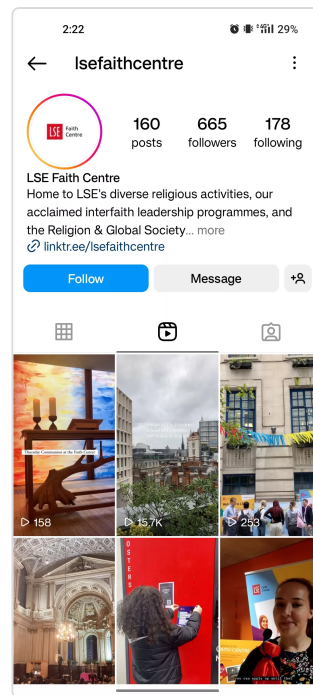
2:22

29%

lsefaithcentre

LSE Faith Centre

160 posts

665 followers

178 following

LSE Faith Centre

Home to LSE's diverse religious activities, our acclaimed interfaith leadership programmes, and the Religion & Global Society... more

linktr.ee/lsefaithcentre

Follow

Message

Ignatian Contemplation at the Faith Centre

158

15.7K

253

OSTERS

LSE